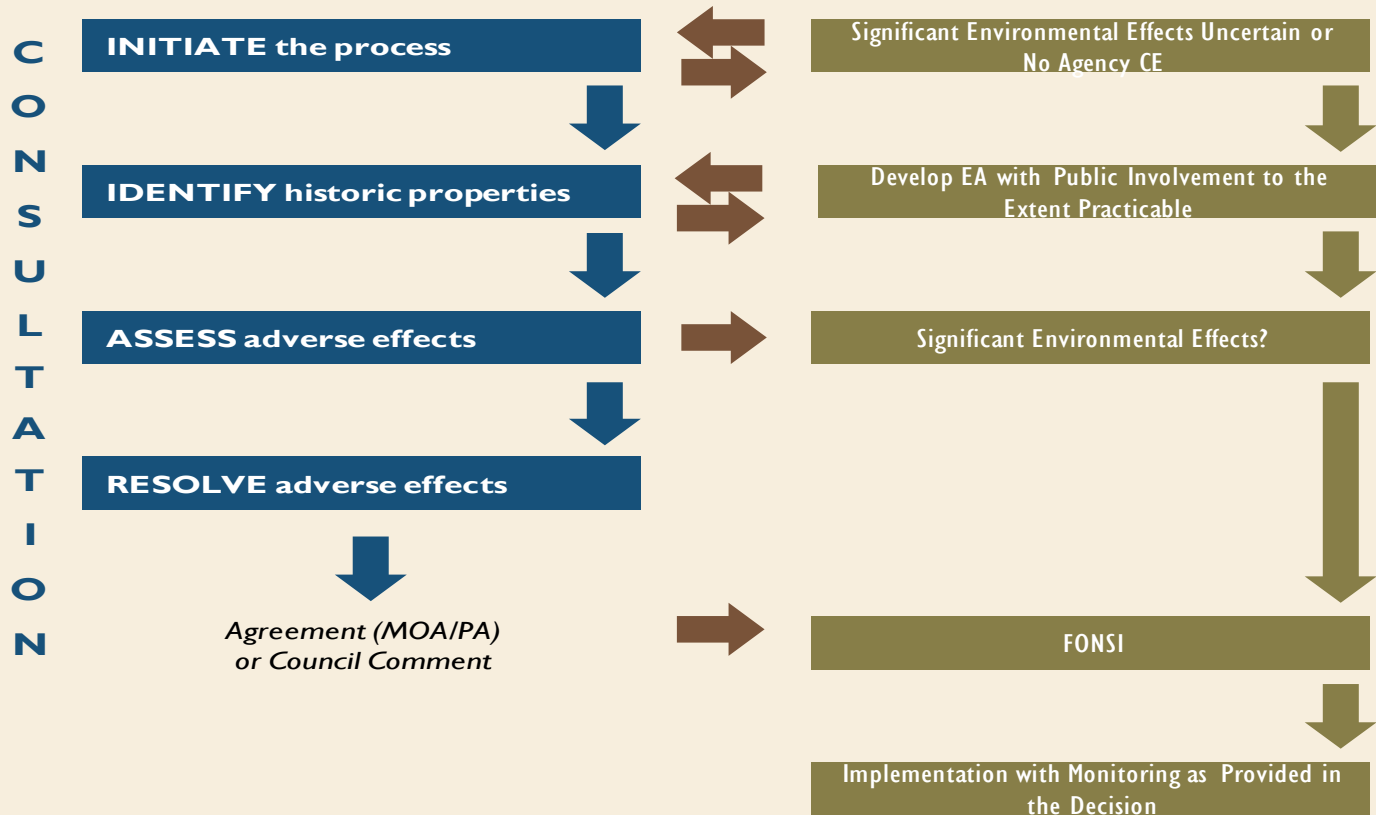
CONSULTATION

INITIATE the process

Significant Environmental Effects Uncertain or No Agency CE

IDENTIFY historic properties

Develop EA with Public Involvement to the Extent Practicable

ASSESS adverse effects

Significant Environmental Effects?

RESOLVE adverse effects

Agreement (MOA/PA) or Council Comment

FONSI

Implementation with Monitoring as Provided in the Decision